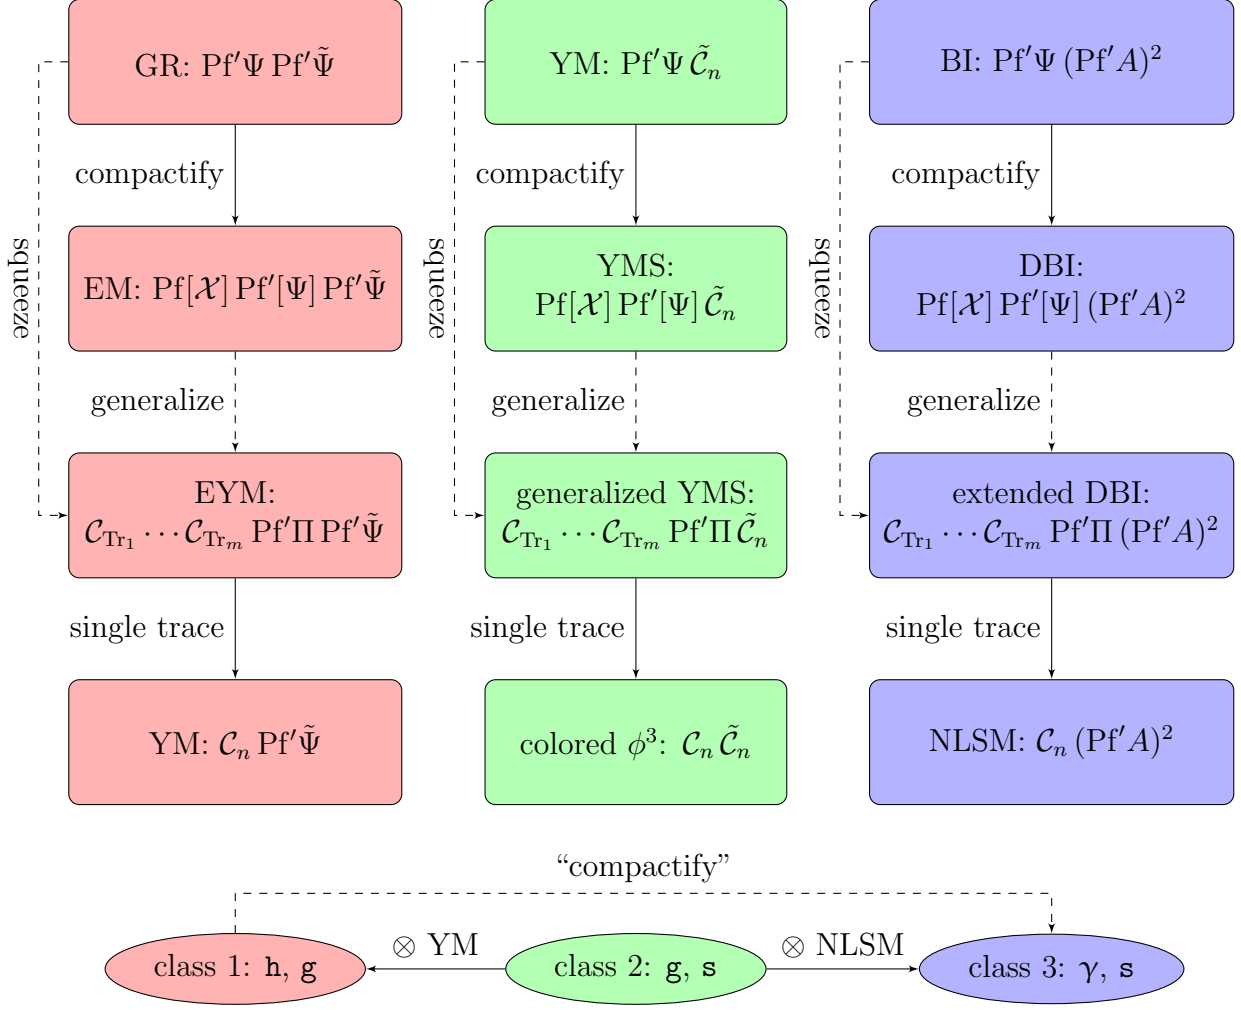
GR: $\mathrm{Pf}'\Psi\,\mathrm{Pf}'\tilde{\Psi}$

YM: $\mathrm{Pf}'\Psi\,\tilde{\mathcal{C}}_n$

BI: $\mathrm{Pf}'\Psi\,(\mathrm{Pf}'A)^2$

compactify

compactify

compactify

squeeze

squeeze

squeeze

EM: $\mathrm{Pf}[\mathcal{X}]\,\mathrm{Pf}'[\Psi]\,\mathrm{Pf}'\tilde{\Psi}$

YMS: $\mathrm{Pf}[\mathcal{X}]\,\mathrm{Pf}'[\Psi]\,\tilde{\mathcal{C}}_n$

DBI: $\mathrm{Pf}[\mathcal{X}]\,\mathrm{Pf}'[\Psi]\,(\mathrm{Pf}'A)^2$

generalize

generalize

generalize

EYM: $\mathcal{C}_{\mathrm{Tr}_1}\cdots\mathcal{C}_{\mathrm{Tr}_m}\,\mathrm{Pf}'\Pi\,\mathrm{Pf}'\tilde{\Psi}$

generalized YMS: $\mathcal{C}_{\mathrm{Tr}_1}\cdots\mathcal{C}_{\mathrm{Tr}_m}\,\mathrm{Pf}'\Pi\,\tilde{\mathcal{C}}_n$

extended DBI: $\mathcal{C}_{\mathrm{Tr}_1}\cdots\mathcal{C}_{\mathrm{Tr}_m}\,\mathrm{Pf}'\Pi\,(\mathrm{Pf}'A)^2$

single trace

single trace

single trace

YM: $\mathcal{C}_n\,\mathrm{Pf}'\tilde{\Psi}$

colored $\phi^3$: $\mathcal{C}_n\,\tilde{\mathcal{C}}_n$

NLSM: $\mathcal{C}_n\,(\mathrm{Pf}'A)^2$

“compactify”

class 1: h, g

$\otimes$ YM

class 2: g, s

$\otimes$ NLSM

class 3: $\gamma$, s